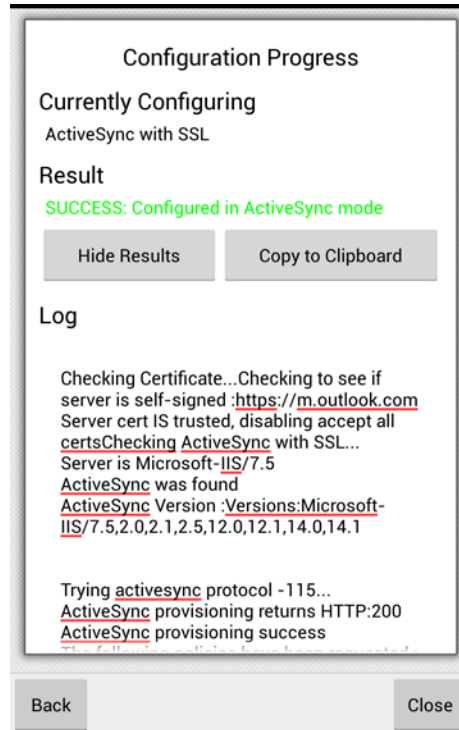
Configuration Progress

Currently Configuring

ActiveSync with SSL

Result

SUCCESS: Configured in ActiveSync mode

Hide Results

Copy to Clipboard

Log

Checking Certificate...Checking to see if server is self-signed :https://m.outlook.com
Server cert IS trusted, disabling accept all certsChecking ActiveSync with SSL...
Server is Microsoft-IIS/7.5
ActiveSync was found
ActiveSync Version :Versions:Microsoft-IIS/7.5,2.0,2.1,2.5,12.0,12.1,14.0,14.1

Trying activesync protocol -115...
ActiveSync provisioning returns HTTP:200
ActiveSync provisioning success
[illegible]

Back

Close